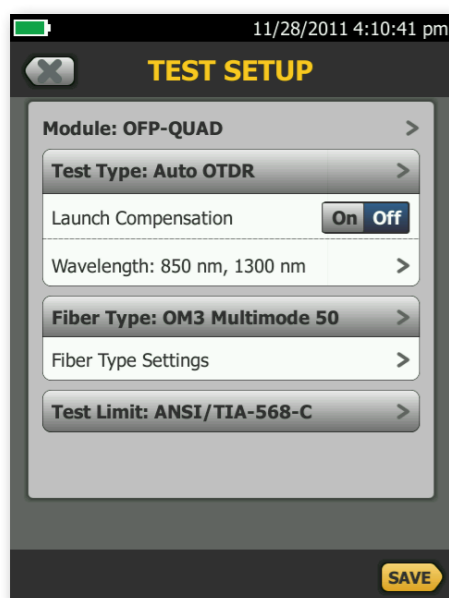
11/28/2011 4:10:41 pm

TEST SETUP

Module: OFP-QUAD

Test Type: Auto OTDR

Launch Compensation On Off

Wavelength: 850 nm, 1300 nm

Fiber Type: OM3 Multimode 50

Fiber Type Settings

Test Limit: ANSI/TIA-568-C

SAVE